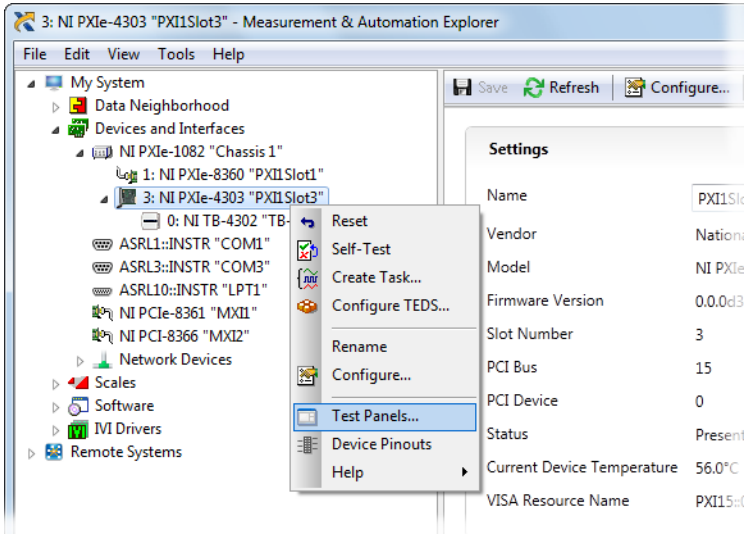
3: NI PXIe-4303 "PXI1Slot3" - Measurement & Automation Explorer

File Edit View Tools Help

My System
Data Neighborhood
Devices and Interfaces
NI PXIe-1082 "Chassis 1"
1: NI PXIe-8360 "PXI1Slot1"
3: NI PXIe-4303 "PXI1Slot3"
0: NI TB-4302 "TB-
ASRL1::INSTR "COM1"
ASRL3::INSTR "COM3"
ASRL10::INSTR "LPT1"
NI PCIe-8361 "MXI1"
NI PCI-8366 "MXI2"
Network Devices
Scales
Software
IVI Drivers
Remote Systems

Reset
Self-Test
Create Task...
Configure TEDS...
Rename
Configure...
Test Panels...
Device Pinouts
Help

Save Refresh Configure...

Settings

| | |
|---|---|
| Name | PXI1Slo |
| Vendor | Nationa |
| Model | NI PXIe |
| Firmware Version | 0.0.0d3 |
| Slot Number | 3 |
| PCI Bus | 15 |
| PCI Device | 0 |
| Status | Presen |
| Current Device Temperature | 56.0°C |
| VISA Resource Name | PXI15:: |